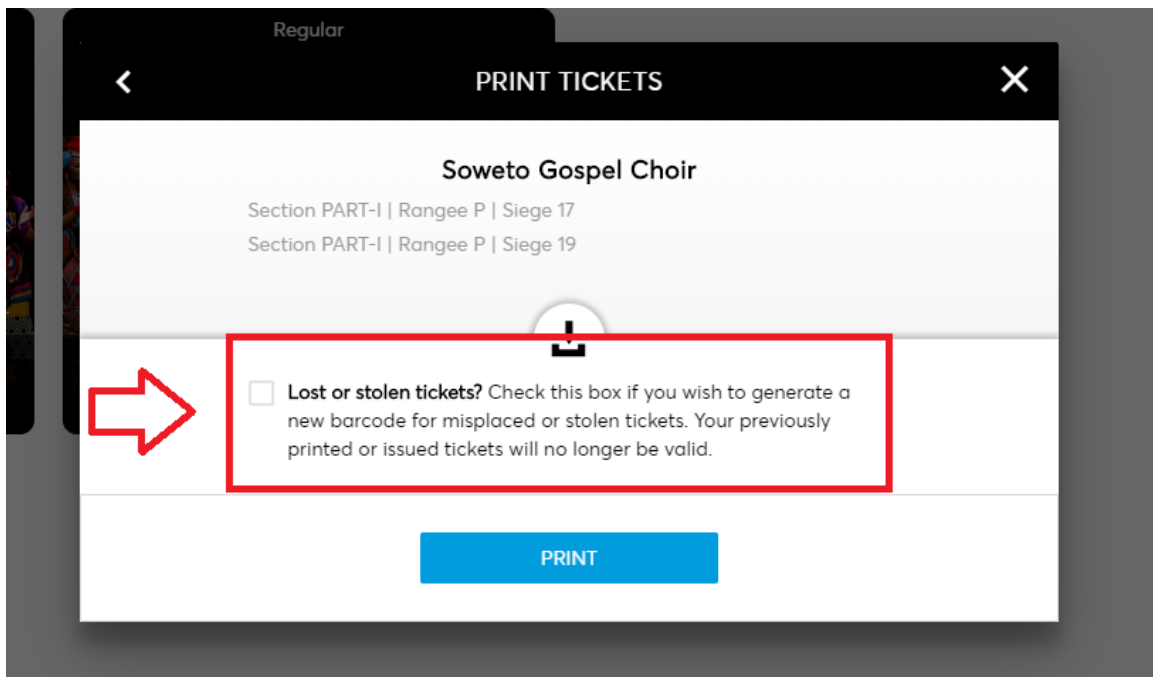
Regular

PRINT TICKETS

Soweto Gospel Choir

Section PART-I | Rangee P | Siege 17

Section PART-I | Rangee P | Siege 19

Lost or stolen tickets? Check this box if you wish to generate a new barcode for misplaced or stolen tickets. Your previously printed or issued tickets will no longer be valid.

PRINT